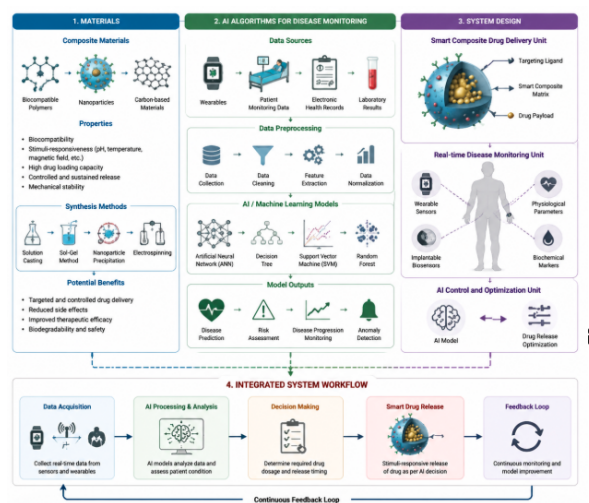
1. MATERIALS

Composite Materials

Biocompatible Polymers

Nanoparticles

Carbon-based Materials

Properties

- Biocompatibility
- Stimuli-responsiveness (pH, temperature, magnetic field, etc.)
- High drug loading capacity
- Controlled and sustained release
- Mechanical stability

Synthesis Methods

Solution Casting

Sol-Gel Method

Nanoparticle Precipitation

Electrospinning

Potential Benefits

- Targeted and controlled drug delivery
- Reduced side effects
- Improved therapeutic efficacy
- Biodegradability and safety

2. AI ALGORITHMS FOR DISEASE MONITORING

Data Sources

Wearables

Patient Monitoring Data

Electronic Health Records

Laboratory Results

Data Preprocessing

Data Collection

Data Cleaning

Feature Extraction

Data Normalization

AI / Machine Learning Models

Artificial Neural Network (ANN)

Decision Tree

Support Vector Machine (SVM)

Random Forest

Model Outputs

Disease Prediction

Risk Assessment

Disease Progression Monitoring

Anomaly Detection

3. SYSTEM DESIGN

Smart Composite Drug Delivery Unit

Targeting Ligand

Smart Composite Matrix

Drug Payload

Real-time Disease Monitoring Unit

Wearable Sensors

Physiological Parameters

Implantable Biosensors

Biochemical Markers

AI Control and Optimization Unit

AI Model

Drug Release Optimization

4. INTEGRATED SYSTEM WORKFLOW

Data Acquisition

Collect real-time data from sensors and wearables

AI Processing & Analysis

AI models analyze data and assess patient condition

Decision Making

Determine required drug dosage and release timing

Smart Drug Release

Stimuli-responsive release of drug as per AI decision

Feedback Loop

Continuous monitoring and model improvement

Continuous Feedback Loop